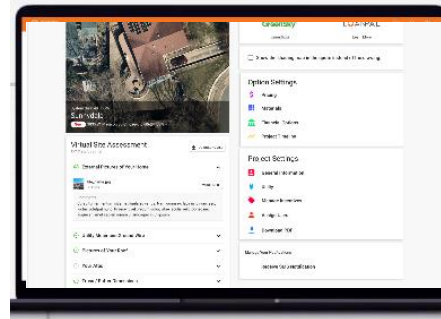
Greenlay
LOA-PAL
Sunnyvale
Virtual Site Assessment
General Features of Your Home
Utility Meters and Electrical Panel
Proposed Wood Roof
Roof Map
Option Settings
Roofing
Materials
Financing Options
Project Timeline
Project Settings
General Information
Utility
Disclosures
Bridge Loan
Download PDF
Reservation Number
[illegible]